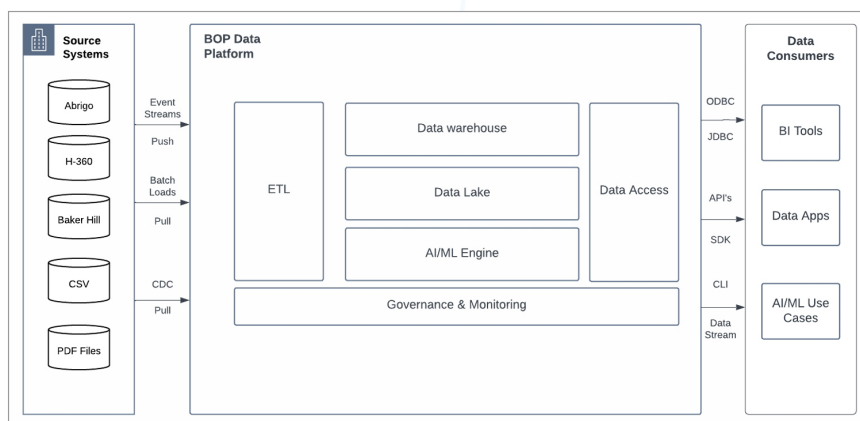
Source Systems

Abrigo

H-360

Baker Hill

CSV

PDF Files

Event Streams

Push

Batch Loads

Pull

CDC

Pull

BOP Data Platform

ETL

Data warehouse

Data Lake

AI/ML Engine

Data Access

Governance & Monitoring

ODBC

JDBC

API's

SDK

CLI

Data Stream

Data Consumers

BI Tools

Data Apps

AI/ML Use Cases